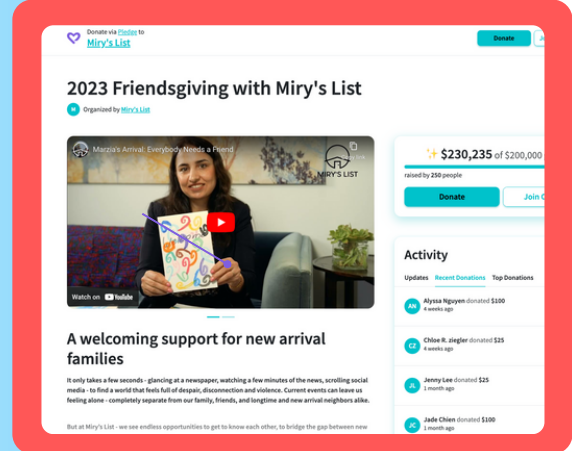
Donate via Pledge to
Miry's List

Donate

2023 Friendsgiving with Miry's List

M Organized by Miry's List

Marzia's Arrival: Everybody Needs a Friend

MIRY'S LIST

Watch on YouTube

✨ $230,235 of $200,000

raised by 250 people

Donate

Join

Activity

Updates Recent Donations Top Donations

AN Alyssa Nguyen donated $100
4 weeks ago

CZ Chloe R. ziegler donated $25
4 weeks ago

JL Jenny Lee donated $25
1 month ago

JC Jade Chien donated $100
1 month ago

A welcoming support for new arrival families

It only takes a few seconds - glancing at a newspaper, watching a few minutes of the news, scrolling social media - to find a world that feels full of despair, disconnection and violence. Current events can leave us feeling alone - completely separate from our family, friends, and longtime and new arrival neighbors alike.

But at Miry's List - we see endless opportunities to get to know each other, to bridge the gap between new